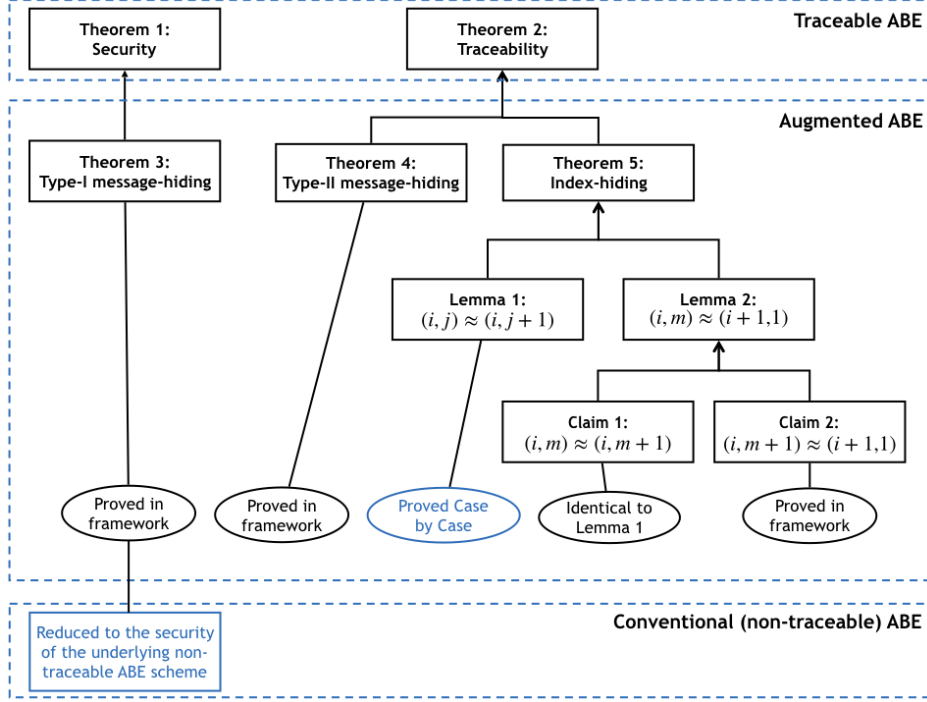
Theorem 1: Security

Theorem 2: Traceability

Traceable ABE

Augmented ABE

Theorem 3: Type-I message-hiding

Theorem 4: Type-II message-hiding

Theorem 5: Index-hiding

Lemma 1: $(i, j) \approx (i, j+1)$

Lemma 2: $(i, m) \approx (i+1, 1)$

Claim 1: $(i, m) \approx (i, m+1)$

Claim 2: $(i, m+1) \approx (i+1, 1)$

Proved in framework

Proved in framework

Proved Case by Case

Identical to Lemma 1

Proved in framework

Conventional (non-traceable) ABE

Reduced to the security of the underlying non-traceable ABE scheme